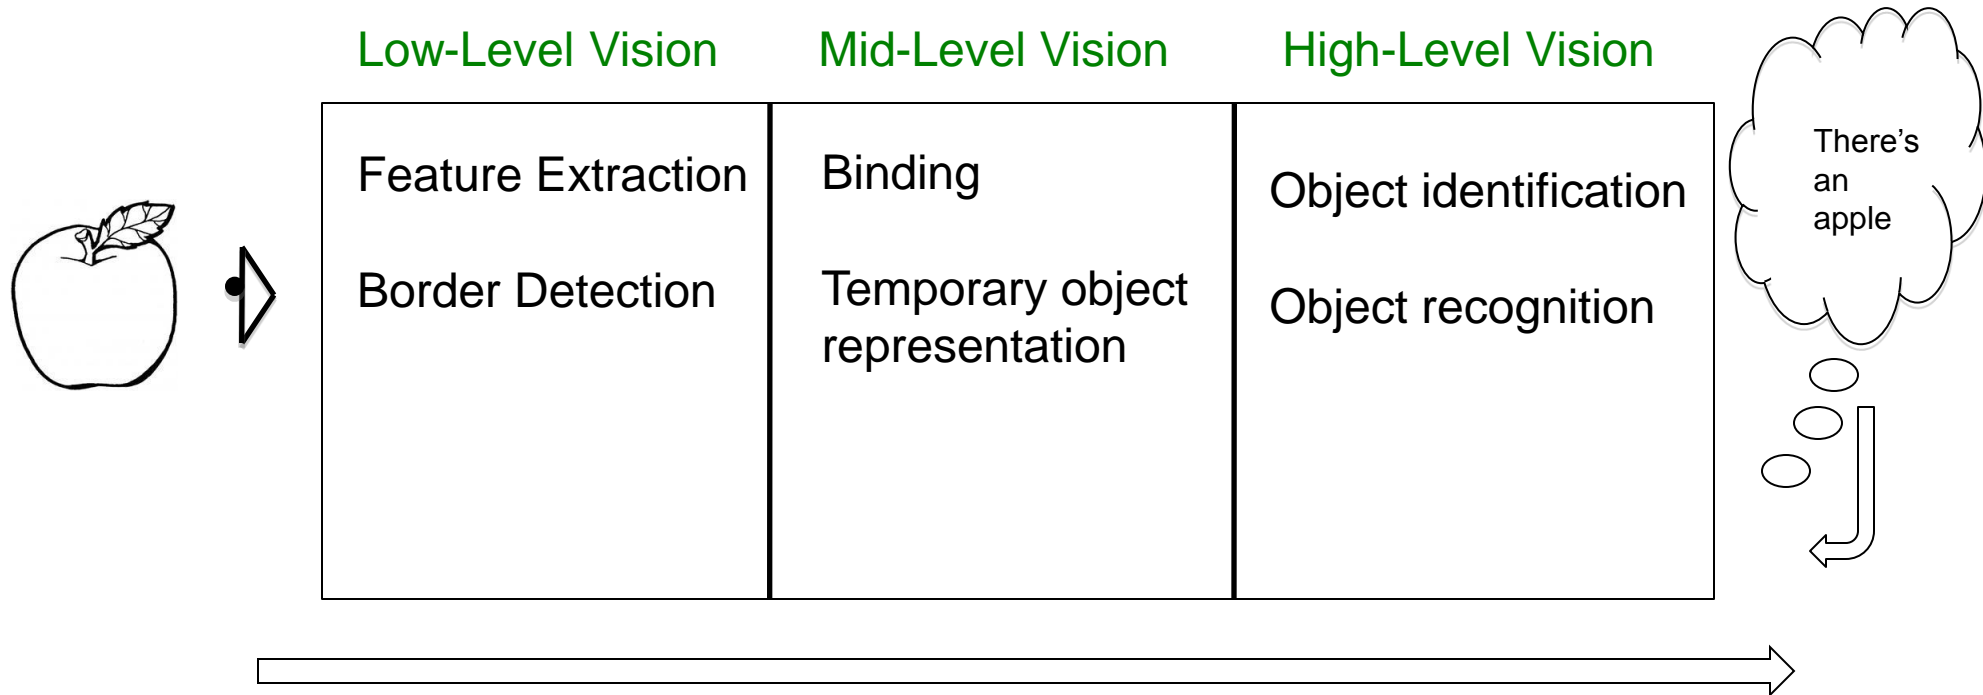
| Low-Level Vision | Mid-Level Vision | High-Level Vision |
|---|---|---|
| Feature Extraction<br><br>Border Detection | Binding<br><br>Temporary object representation | Object identification<br><br>Object recognition |

There's an apple